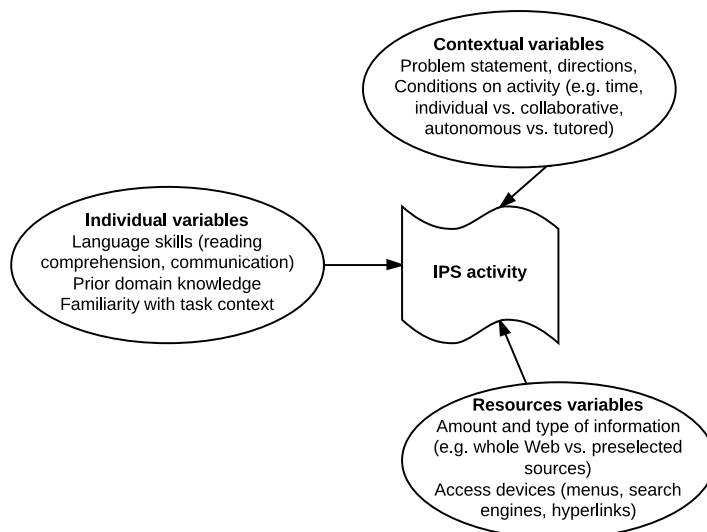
Contextual variables
Problem statement, directions, Conditions on activity (e.g. time, individual vs. collaborative, autonomous vs. tutored)

Individual variables
Language skills (reading comprehension, communication)
Prior domain knowledge
Familiarity with task context

IPS activity

Resources variables
Amount and type of information (e.g. whole Web vs. preselected sources)
Access devices (menus, search engines, hyperlinks)